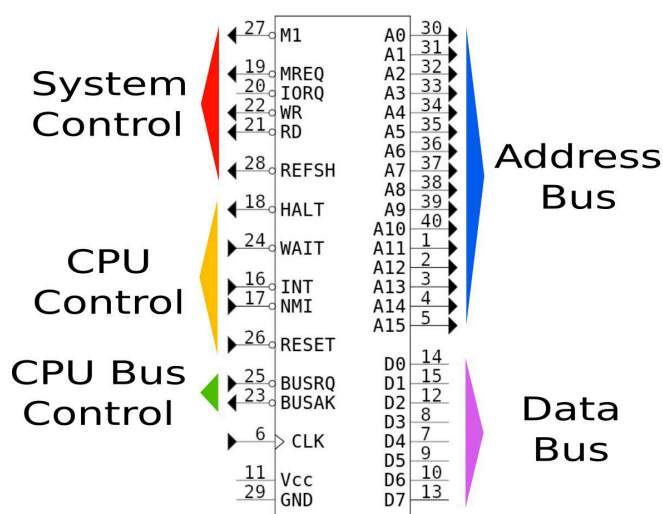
System Control

CPU Control

CPU Bus Control

27 M1
19 MREQ
20 IORQ
22 WR
21 RD
28 REFSH
18 HALT
24 WAIT
16 INT
17 NMI
26 RESET
25 BUSRQ
23 BUSAK
6 CLK
11 Vcc
29 GND

A0 30
A1 31
A2 32
A3 33
A4 34
A5 35
A6 36
A7 37
A8 38
A9 39
A10 40
A11 1
A12 2
A13 3
A14 4
A15 5
D0 14
D1 15
D2 12
D3 8
D4 7
D5 9
D6 10
D7 13

Address Bus

Data Bus